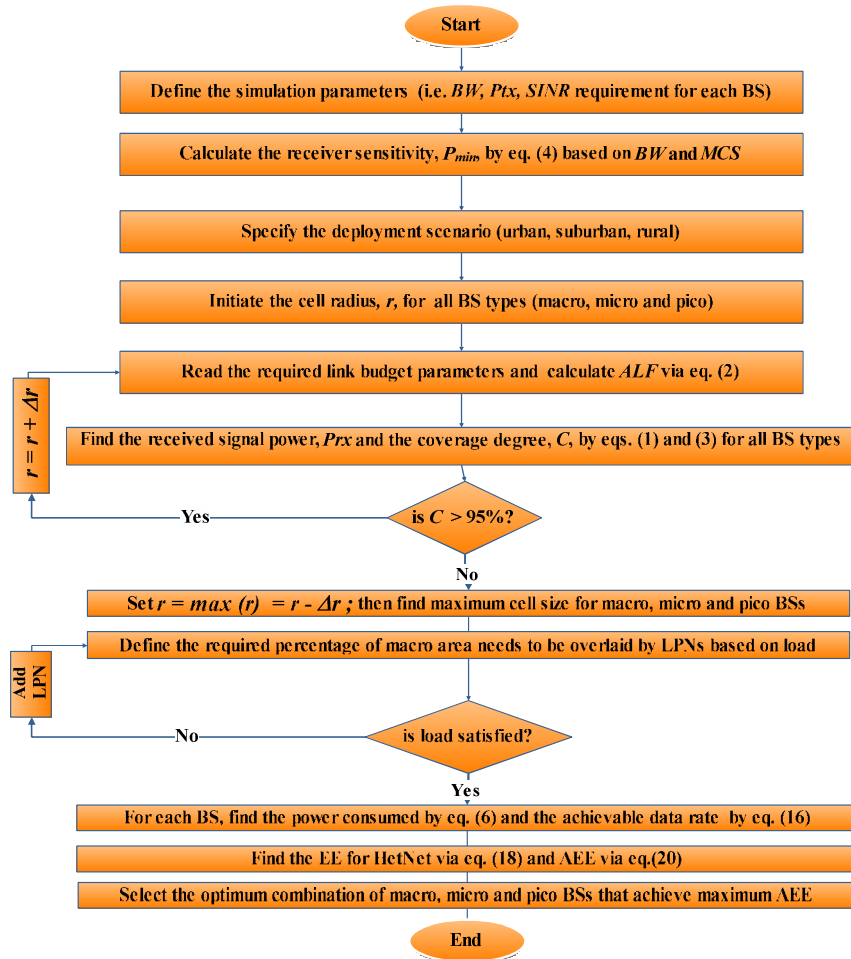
Start

Define the simulation parameters (i.e. *BW, Ptx, SINR* requirement for each BS)

Calculate the receiver sensitivity, $P_{min}$, by eq. (4) based on *BW* and *MCS*

Specify the deployment scenario (urban, suburban, rural)

Initiate the cell radius, *r*, for all BS types (macro, micro and pico)

Read the required link budget parameters and calculate *ALF* via eq. (2)

$r = r + \Delta r$

Find the received signal power, *Prx* and the coverage degree, *C*, by eqs. (1) and (3) for all BS types

Yes

is *C* > 95%?

No

Set $r = max\ (r) = r - \Delta r$ ; then find maximum cell size for macro, micro and pico BSs

Define the required percentage of macro area needs to be overlaid by LPNs based on load

Add LPN

No

is load satisfied?

Yes

For each BS, find the power consumed by eq. (6) and the achievable data rate by eq. (16)

Find the EE for HetNet via eq. (18) and AEE via eq.(20)

Select the optimum combination of macro, micro and pico BSs that achieve maximum AEE

End